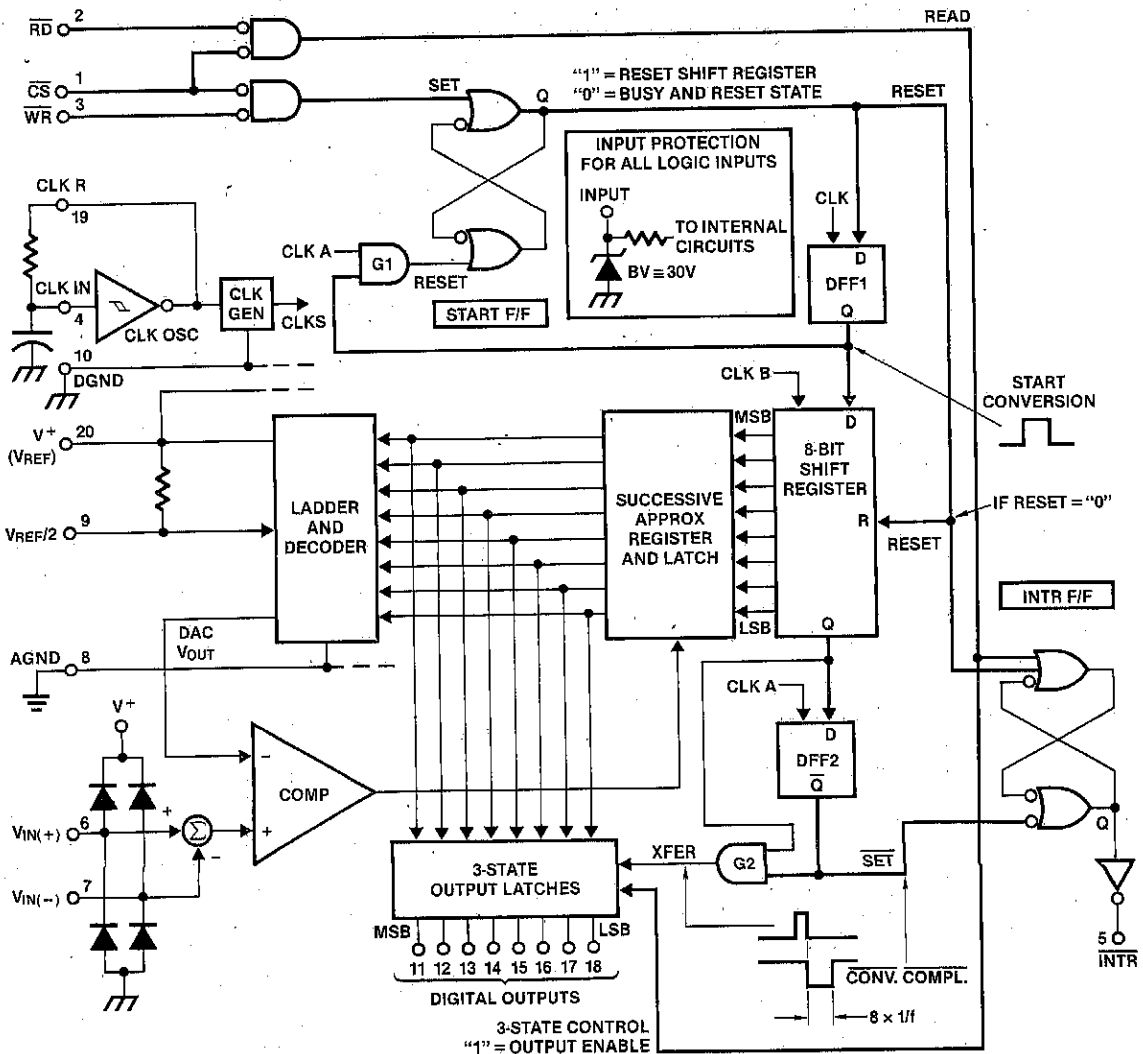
$\overline{RD}$ 2
$\overline{CS}$ 1
$\overline{WR}$ 3
READ
SET
Q
"1" = RESET SHIFT REGISTER
"0" = BUSY AND RESET STATE
RESET
INPUT PROTECTION FOR ALL LOGIC INPUTS
INPUT
TO INTERNAL CIRCUITS
BV ≅ 30V
CLK
D
DFF1
Q
CLK R
19
CLK IN
4
CLK OSC
CLK GEN
CLKS
CLK A
G1
RESET
START F/F
10
DGND
START CONVERSION
CLK B
MSB
D
8-BIT SHIFT REGISTER
R
IF RESET = "0"
RESET
LSB
Q
$V^+$ 20
($V_{REF}$)
$V_{REF}/2$ 9
LADDER AND DECODER
SUCCESSIVE APPROX REGISTER AND LATCH
INTR F/F
DAC
$V_{OUT}$
AGND 8
CLK A
D
DFF2
$\overline{Q}$
$V^+$
COMP
$V_{IN(+)}$ 6
$V_{IN(-)}$ 7
$\Sigma$
XFER
G2
$\overline{SET}$
Q
3-STATE OUTPUT LATCHES
MSB
LSB
11 12 13 14 15 16 17 18
DIGITAL OUTPUTS
$\overline{CONV. COMPL.}$
8 × 1/f
5
$\overline{INTR}$
3-STATE CONTROL
"1" = OUTPUT ENABLE